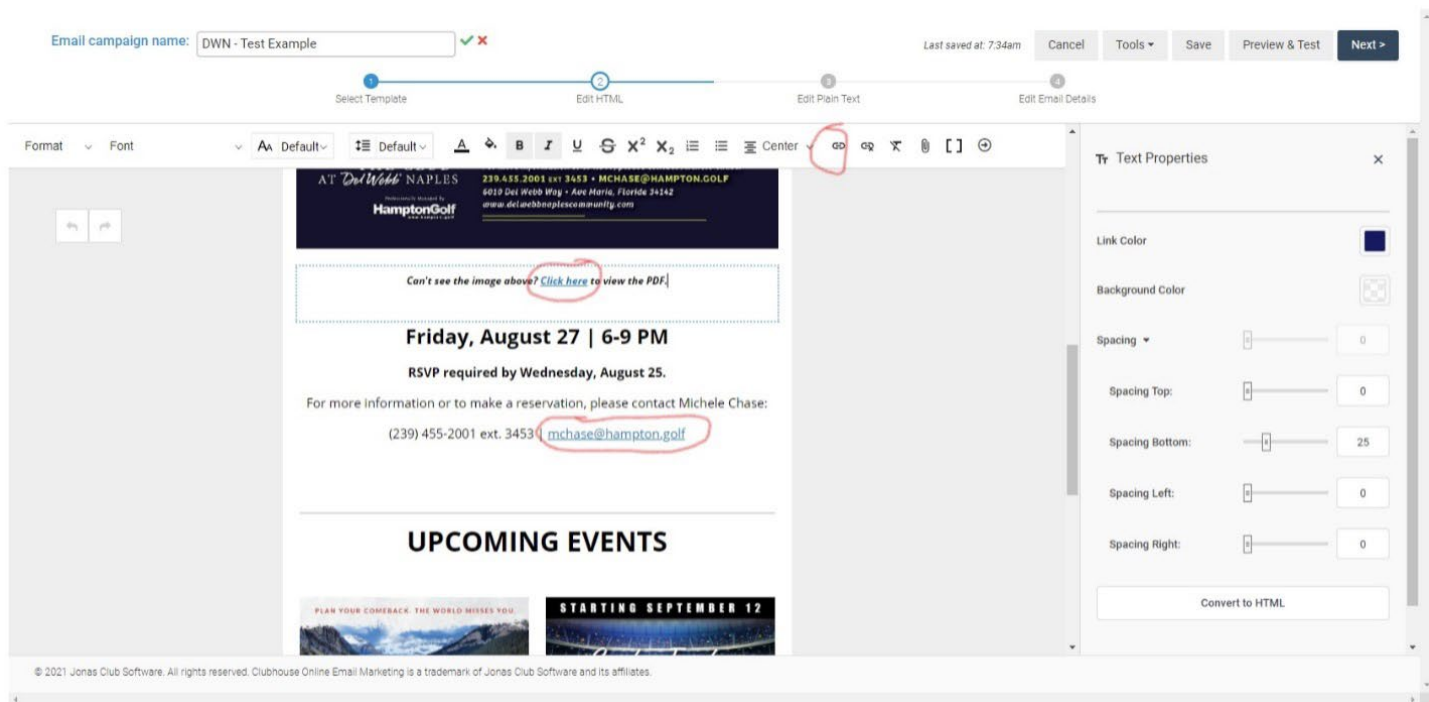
Email campaign name: DWN - Test Example

Last saved at: 7:34am Cancel Tools Save Preview & Test Next >

1 Select Template
2 Edit HTML
3 Edit Plain Text
4 Edit Email Details

Format Font Default Default B I U $X^2$ $X_2$ Center

AT Del Webb NAPLES
HamptonGolf
239.455.2001 EXT 3453 • MCHASE@HAMPTON.GOLF
6010 Del Webb Way • Ave Maria, Florida 34142
www.delwebbnaplescommunity.com

Can't see the image above? Click here to view the PDF.

Friday, August 27 | 6-9 PM

RSVP required by Wednesday, August 25.

For more information or to make a reservation, please contact Michele Chase:

(239) 455-2001 ext. 3453 | mchase@hampton.golf

UPCOMING EVENTS

PLAN YOUR COMEBACK. THE WORLD MISSES YOU.

STARTING SEPTEMBER 12

Text Properties

Link Color

Background Color

Spacing 0

Spacing Top: 0

Spacing Bottom: 25

Spacing Left: 0

Spacing Right: 0

Convert to HTML

© 2021 Jonas Club Software. All rights reserved. Clubhouse Online Email Marketing is a trademark of Jonas Club Software and its affiliates.